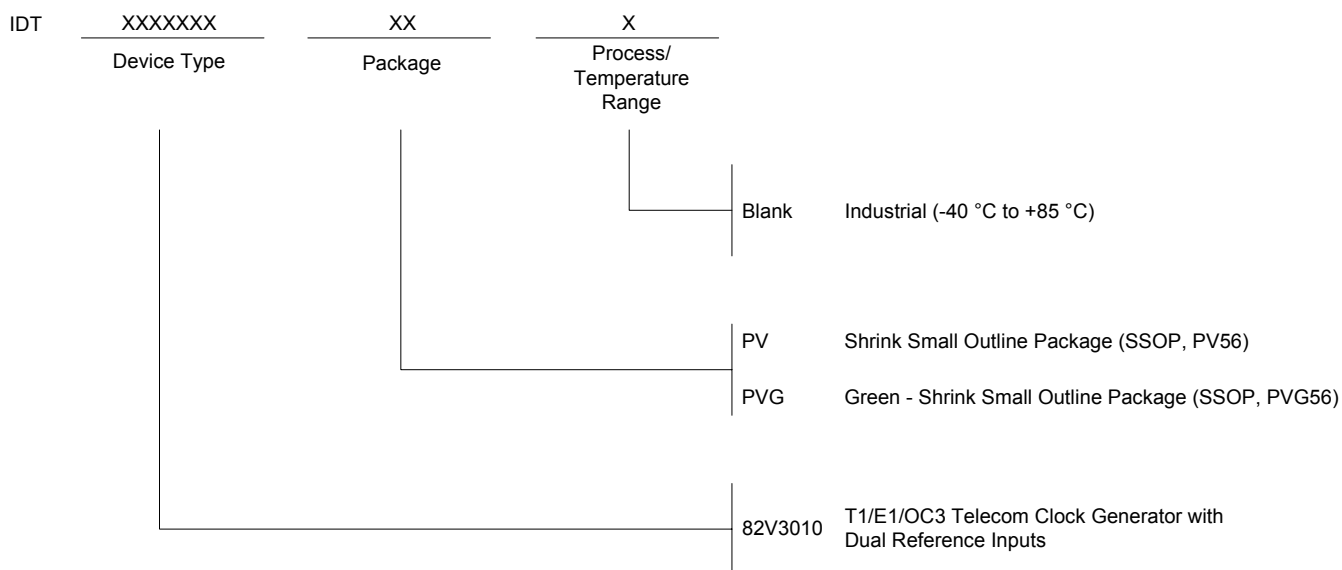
IDT XXXXXXX XX X

Device Type

Package

Process/ Temperature Range

Blank Industrial (-40 °C to +85 °C)

PV Shrink Small Outline Package (SSOP, PV56)

PVG Green - Shrink Small Outline Package (SSOP, PVG56)

82V3010 T1/E1/OC3 Telecom Clock Generator with Dual Reference Inputs